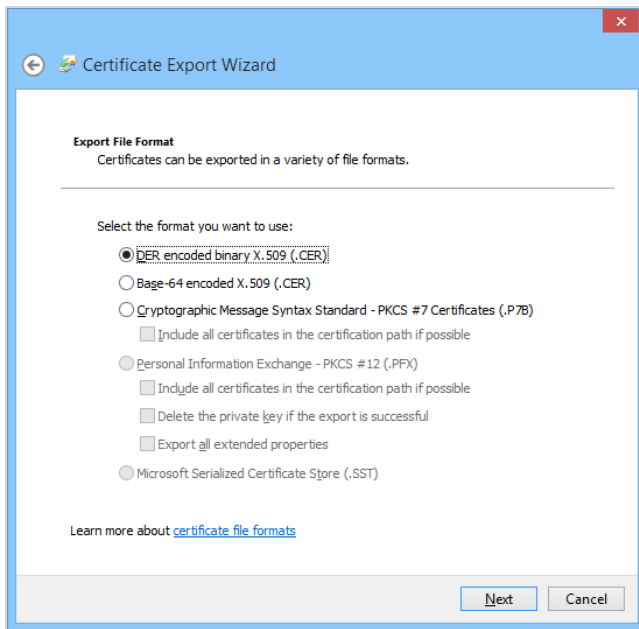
Certificate Export Wizard

Export File Format
Certificates can be exported in a variety of file formats.

Select the format you want to use:

DER encoded binary X.509 (.CER)

Base-64 encoded X.509 (.CER)

Cryptographic Message Syntax Standard - PKCS #7 Certificates (.P7B)

Include all certificates in the certification path if possible

Personal Information Exchange - PKCS #12 (.PFX)

Include all certificates in the certification path if possible

Delete the private key if the export is successful

Export all extended properties

Microsoft Serialized Certificate Store (.SST)

Learn more about certificate file formats

Next Cancel